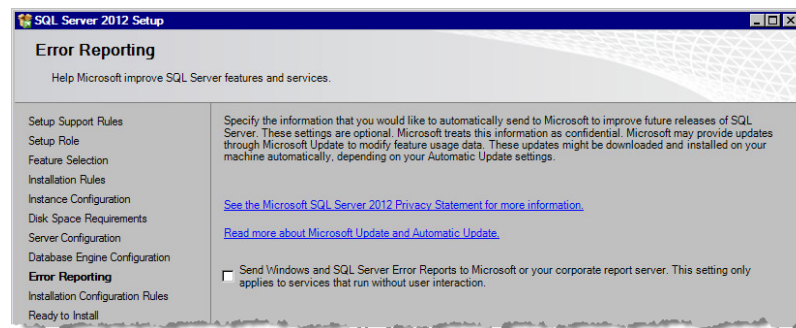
SQL Server 2012 Setup

Error Reporting

Help Microsoft improve SQL Server features and services.

Setup Support Rules
Setup Role
Feature Selection
Installation Rules
Instance Configuration
Disk Space Requirements
Server Configuration
Database Engine Configuration
Error Reporting
Installation Configuration Rules
Ready to Install

Specify the information that you would like to automatically send to Microsoft to improve future releases of SQL Server. These settings are optional. Microsoft treats this information as confidential. Microsoft may provide updates through Microsoft Update to modify feature usage data. These updates might be downloaded and installed on your machine automatically, depending on your Automatic Update settings.

See the Microsoft SQL Server 2012 Privacy Statement for more information.

Read more about Microsoft Update and Automatic Update.

Send Windows and SQL Server Error Reports to Microsoft or your corporate report server. This setting only applies to services that run without user interaction.